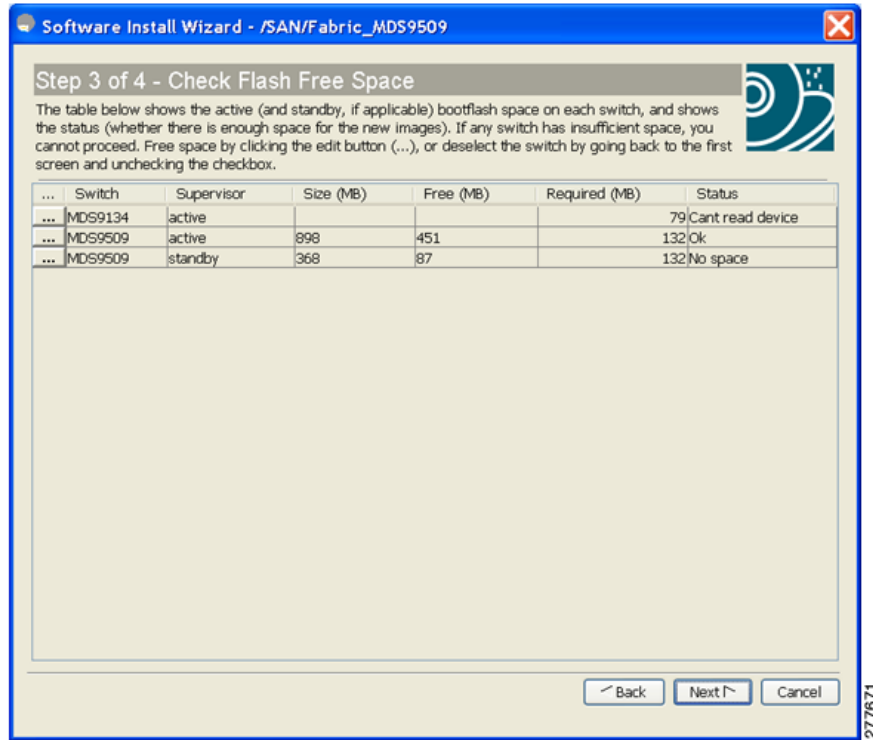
Software Install Wizard - /SAN/Fabric_MDS9509

Step 3 of 4 - Check Flash Free Space

The table below shows the active (and standby, if applicable) bootflash space on each switch, and shows the status (whether there is enough space for the new images). If any switch has insufficient space, you cannot proceed. Free space by clicking the edit button (...), or deselect the switch by going back to the first screen and unchecking the checkbox.

| ... | Switch | Supervisor | Size (MB) | Free (MB) | Required (MB) | Status |
|---|---|---|---|---|---|---|
| ... | MDS9134 | active | | | 79 | Cant read device |
| ... | MDS9509 | active | 898 | 451 | 132 | Ok |
| ... | MDS9509 | standby | 368 | 87 | 132 | No space |

Back
Next
Cancel

277671